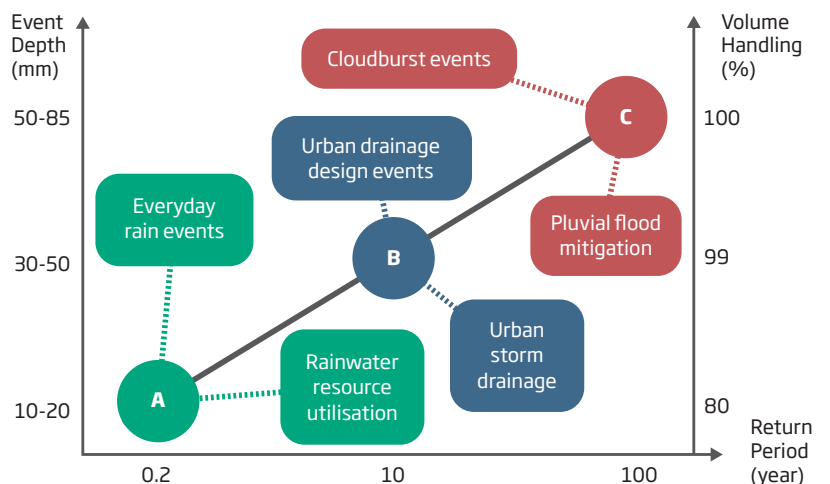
Event Depth (mm)

Volume Handling (%)

Cloudburst events

50-85

100

C

Urban drainage design events

Everyday rain events

Pluvial flood mitigation

30-50

B

99

Urban storm drainage

Rainwater resource utilisation

10-20

A

80

Return Period (year)

0.2

10

100